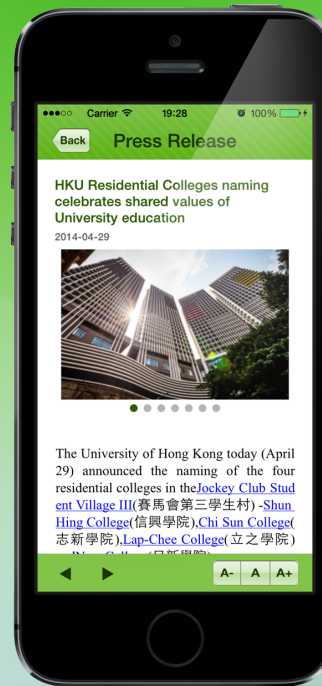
●●○○○ Carrier 19:28 100%

Back Press Release

HKU Residential Colleges naming celebrates shared values of University education

2014-04-29

The University of Hong Kong today (April 29) announced the naming of the four residential colleges in theJockey Club Student Village III(賽馬會第三學生村) -Shun Hing College(信興學院),Chi Sun College(志新學院),Lap-Chee College(立之學院) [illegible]

A- A A+